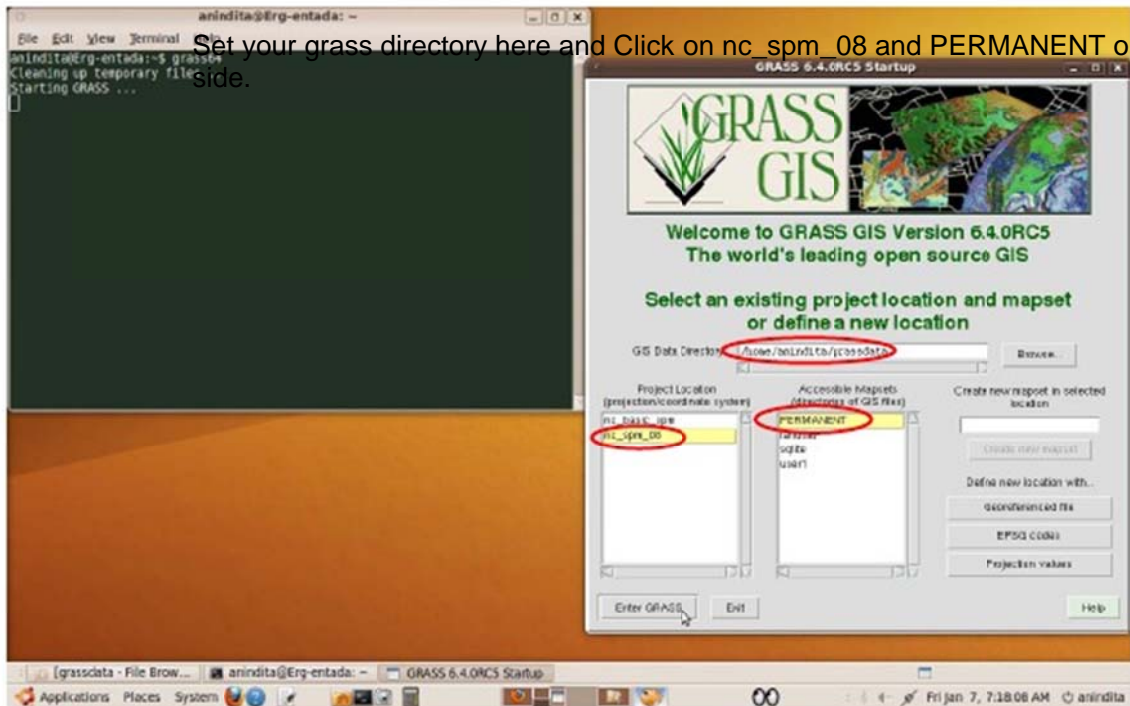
anindita@Erg-entada: ~

File Edit View Terminal Help

anindita@Erg-entada:~$ grass64
Cleaning up temporary files
Starting GRASS ...

Set your grass directory here and Click on nc_spm_08 and PERMANENT o side.

GRASS 6.4.0RC5 Startup

GRASS GIS

Welcome to GRASS GIS Version 6.4.0RC5
The world's leading open source GIS

Select an existing project location and mapset or define a new location

GIS Data Directory: /home/anindita/grassdata

Browse...

Project Location (projection/coordinate system)

nc_basic_spm
nc_spm_08

Accessible Mapsets (directories of GIS files)

PERMANENT
landsat
sqlite
user1

Create new mapset in selected location

Create new mapset

Define new location with...

Georeferenced file

EPSG codes

Projection values

Enter GRASS

Exit

Help

[grassdata - File Brow... anindita@Erg-entada: ~ GRASS 6.4.0RC5 Startup

Applications Places System

Fri Jan 7, 7:18:08 AM anindita